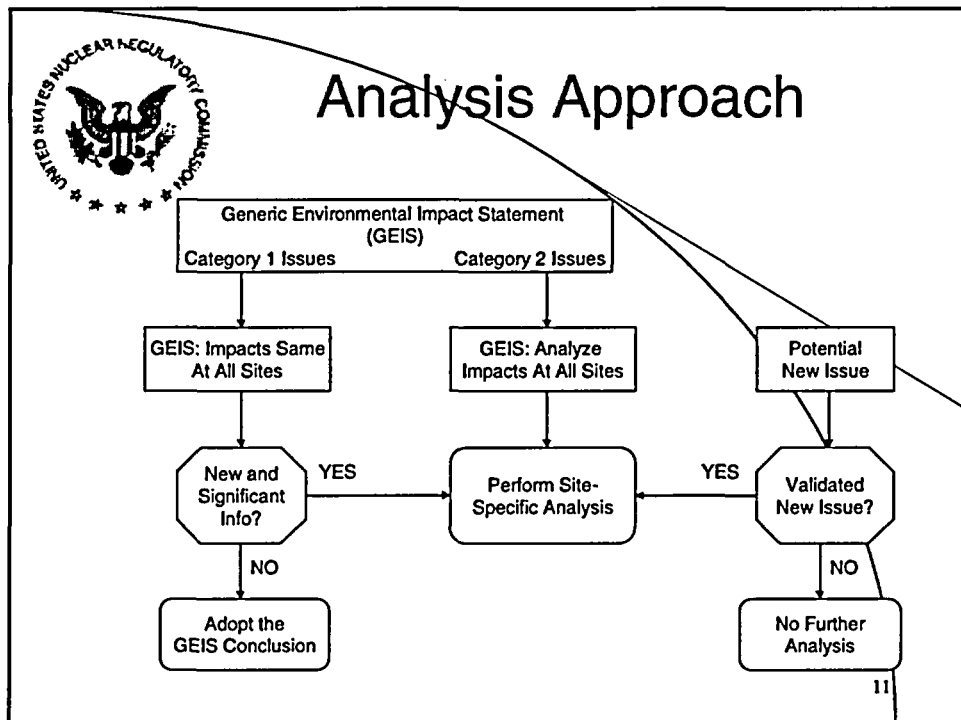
UNITED STATES NUCLEAR REGULATORY COMMISSION

Analysis Approach

Generic Environmental Impact Statement (GEIS)

Category 1 Issues

Category 2 Issues

GEIS: Impacts Same At All Sites

GEIS: Analyze Impacts At All Sites

Potential New Issue

New and Significant Info?

YES

Perform Site-Specific Analysis

YES

Validated New Issue?

NO

NO

Adopt the GEIS Conclusion

No Further Analysis

11